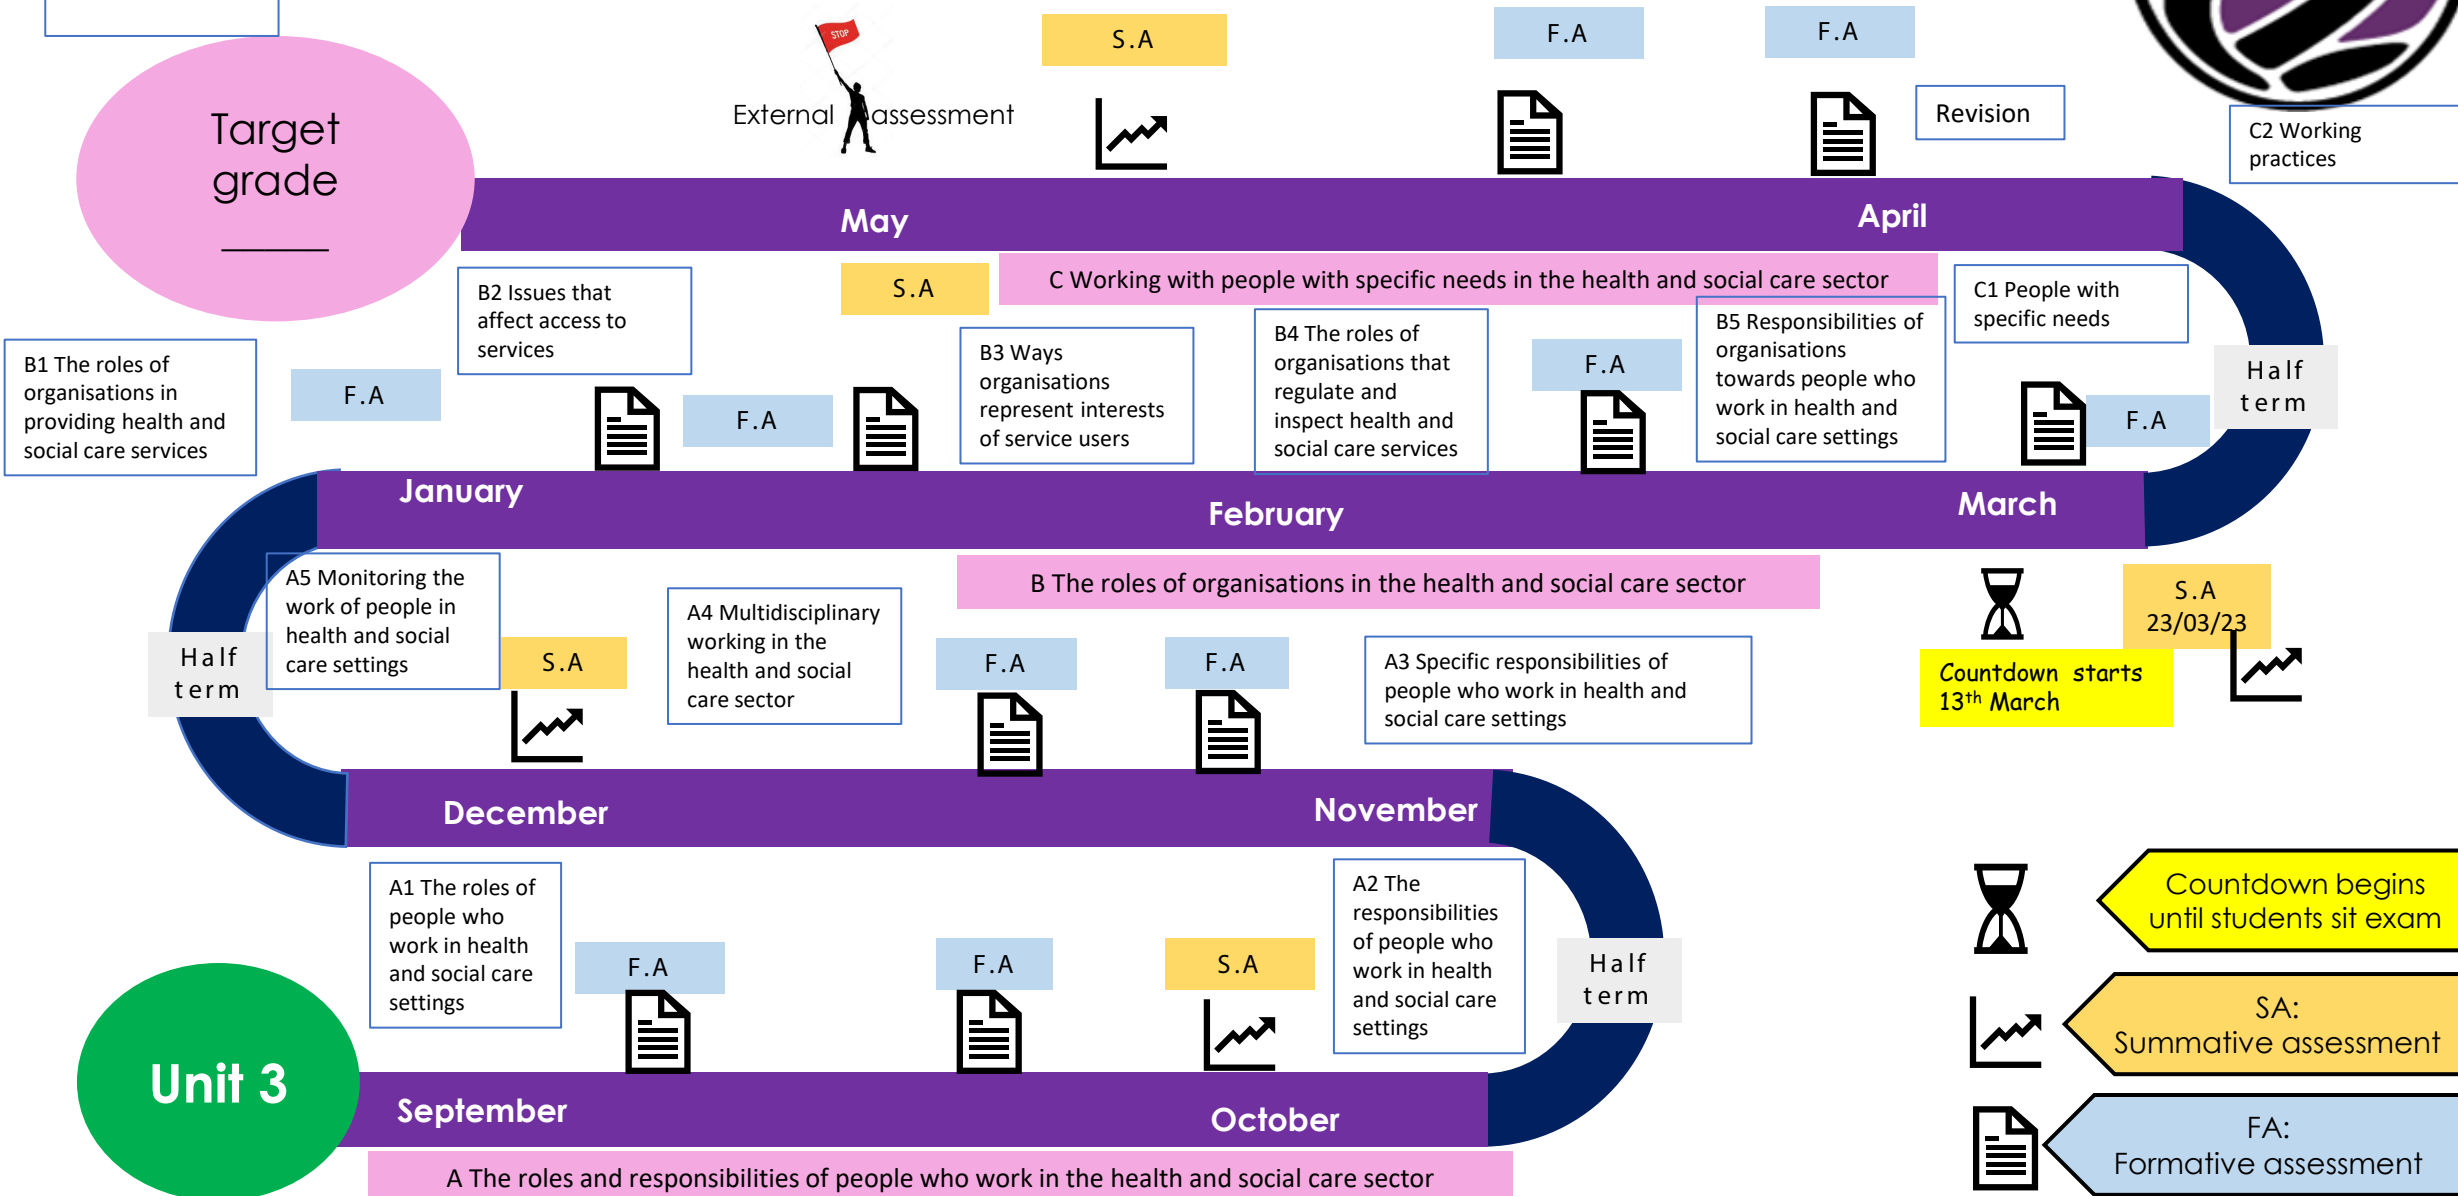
Target grade
______

STOP

External assessment

S.A

F.A

F.A

Revision

C2 Working practices

May

April

B2 Issues that affect access to services

S.A

C Working with people with specific needs in the health and social care sector

C1 People with specific needs

B1 The roles of organisations in providing health and social care services

F.A

F.A

B3 Ways organisations represent interests of service users

B4 The roles of organisations that regulate and inspect health and social care services

F.A

B5 Responsibilities of organisations towards people who work in health and social care settings

F.A

Half term

January

February

March

A5 Monitoring the work of people in health and social care settings

B The roles of organisations in the health and social care sector

S.A 23/03/23

Half term

S.A

A4 Multidisciplinary working in the health and social care sector

F.A

F.A

A3 Specific responsibilities of people who work in health and social care settings

Countdown starts $13^{th}$ March

December

November

A1 The roles of people who work in health and social care settings

A2 The responsibilities of people who work in health and social care settings

Half term

Countdown begins until students sit exam

F.A

F.A

S.A

SA: Summative assessment

Unit 3

September

October

FA: Formative assessment

A The roles and responsibilities of people who work in the health and social care sector